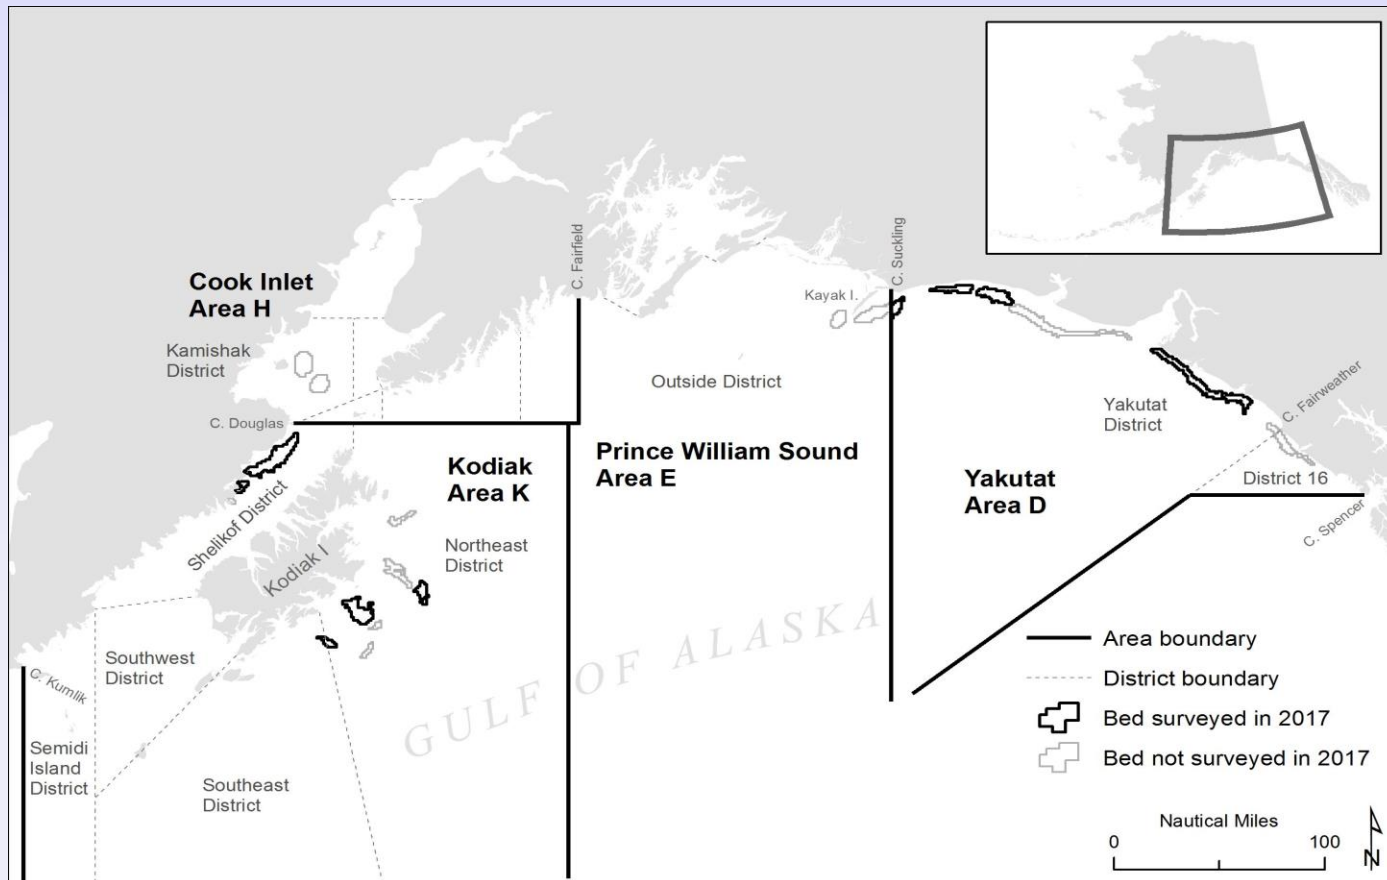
Cook Inlet
Area H

Kamishak
District

C. Douglas

C. Fairfield

C. Suckling

Kayak I.

Outside District

Prince William Sound
Area E

Kodiak
Area K

Shelikof District

Kodiak I

Northeast
District

Southwest
District

C. Kumlik

Semidi
Island
District

Southeast
District

GULF OF ALASKA

Yakutat
District

C. Fairweather

District 16

C. Spencer

Yakutat
Area D

Area boundary
District boundary
Bed surveyed in 2017
Bed not surveyed in 2017

Nautical Miles
0
100

N